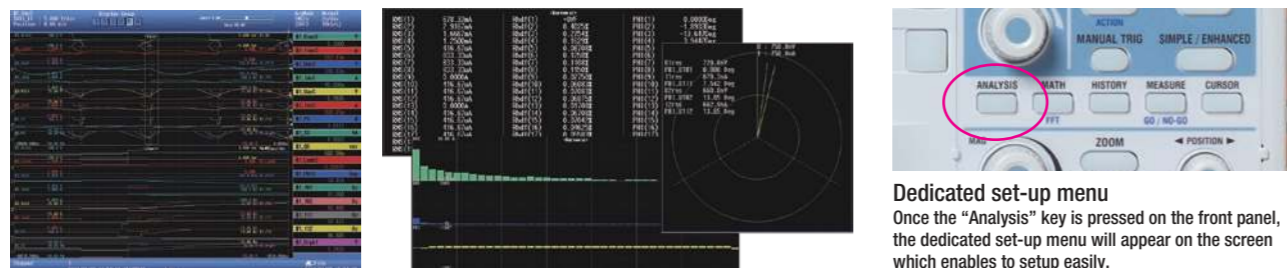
ACTION

MANUAL TRIG

SIMPLE / ENHANCED

ANALYSIS

MATH

HISTORY

MEASURE

CURSOR

FFT

GO / NO-GO

ZOOM

◄ POSITION ►

Dedicated set-up menu

Once the “Analysis” key is pressed on the front panel, the dedicated set-up menu will appear on the screen which enables to setup easily.